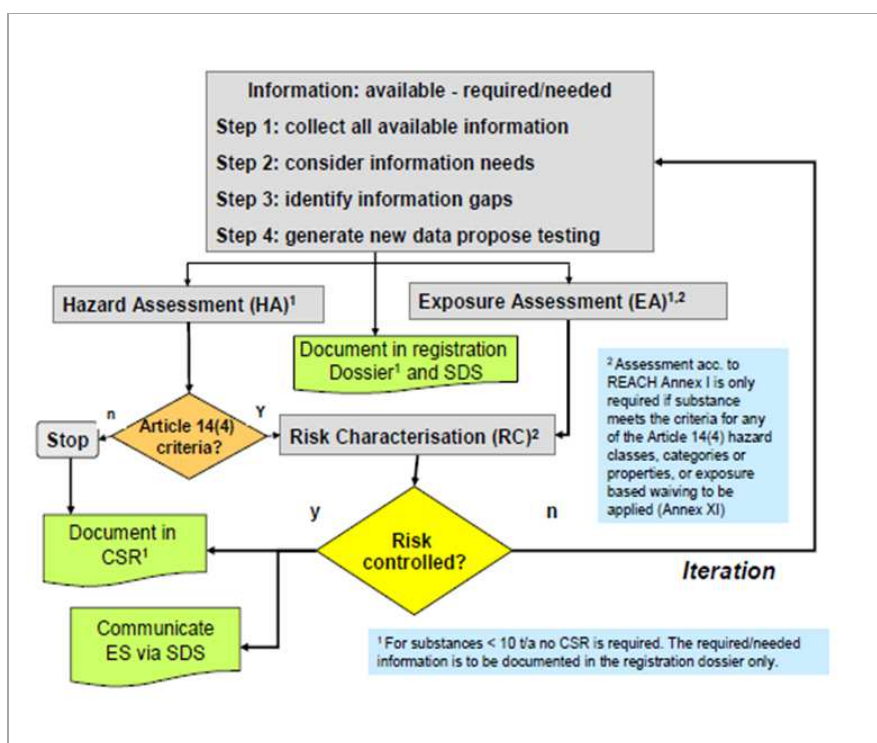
Information: available - required/needed

Step 1: collect all available information

Step 2: consider information needs

Step 3: identify information gaps

Step 4: generate new data propose testing

Hazard Assessment (HA)$^1$

Document in registration Dossier$^1$ and SDS

Exposure Assessment (EA)$^{1,2}$

$^2$ Assessment acc. to REACH Annex I is only required if substance meets the criteria for any of the Article 14(4) hazard classes, categories or properties, or exposure based waiving to be applied (Annex XI)

n

Y

Stop

Article 14(4) criteria?

Risk Characterisation (RC)$^2$

y

n

Document in CSR$^1$

Risk controlled?

Iteration

Communicate ES via SDS

$^1$ For substances < 10 t/a no CSR is required. The required/needed information is to be documented in the registration dossier only.